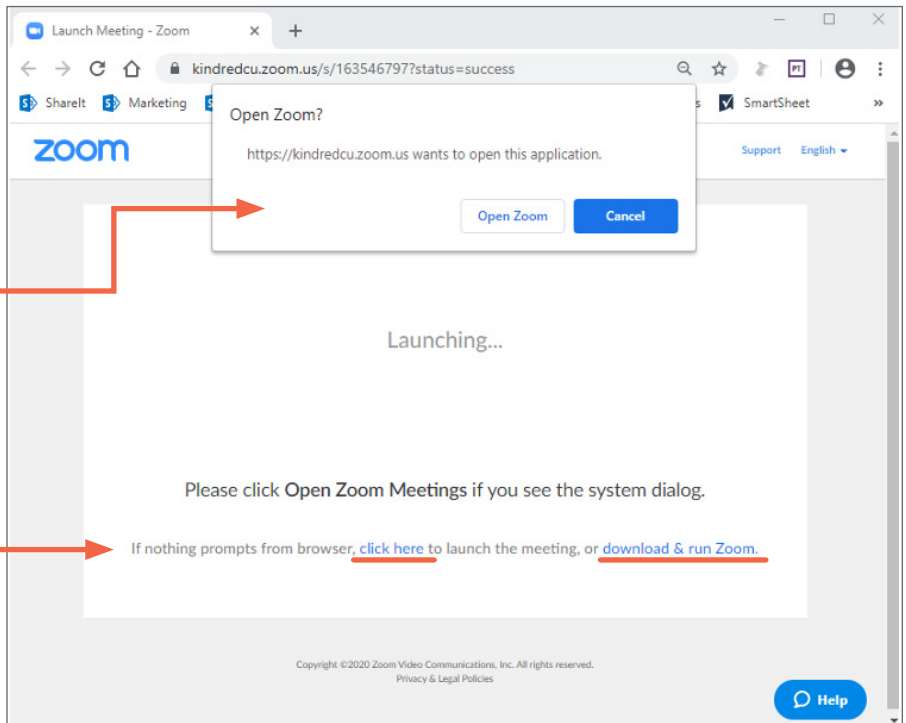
Launch Meeting - Zoom

kindredcu.zoom.us/s/163546797?status=success

ShareIt Marketing s SmartSheet

zoom

Support English

Open Zoom?

https://kindredcu.zoom.us wants to open this application.

Open Zoom Cancel

Launching...

Please click **Open Zoom Meetings** if you see the system dialog.

If nothing prompts from browser, click here to launch the meeting, or download & run Zoom.

Copyright ©2020 Zoom Video Communications, Inc. All rights reserved.
Privacy & Legal Policies

Help